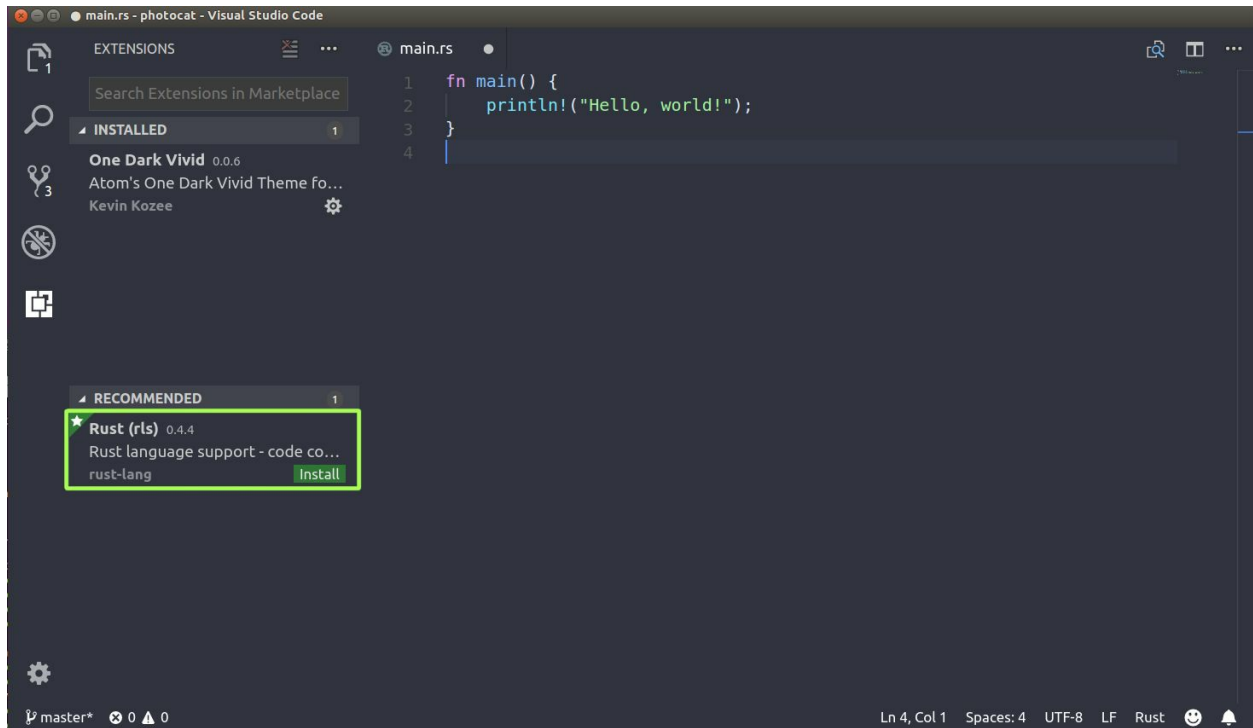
● main.rs - photocat - Visual Studio Code

1 3

EXTENSIONS ...

Search Extensions in Marketplace

INSTALLED 1

One Dark Vivid 0.0.6
Atom's One Dark Vivid Theme fo...
Kevin Kozee

RECOMMENDED 1

Rust (rls) 0.4.4
Rust language support - code co...
rust-lang Install

main.rs ●

1 fn main() {
2     println!("Hello, world!");
3 }
4

master* ⊗ 0 ⚠ 0

Ln 4, Col 1 Spaces: 4 UTF-8 LF Rust